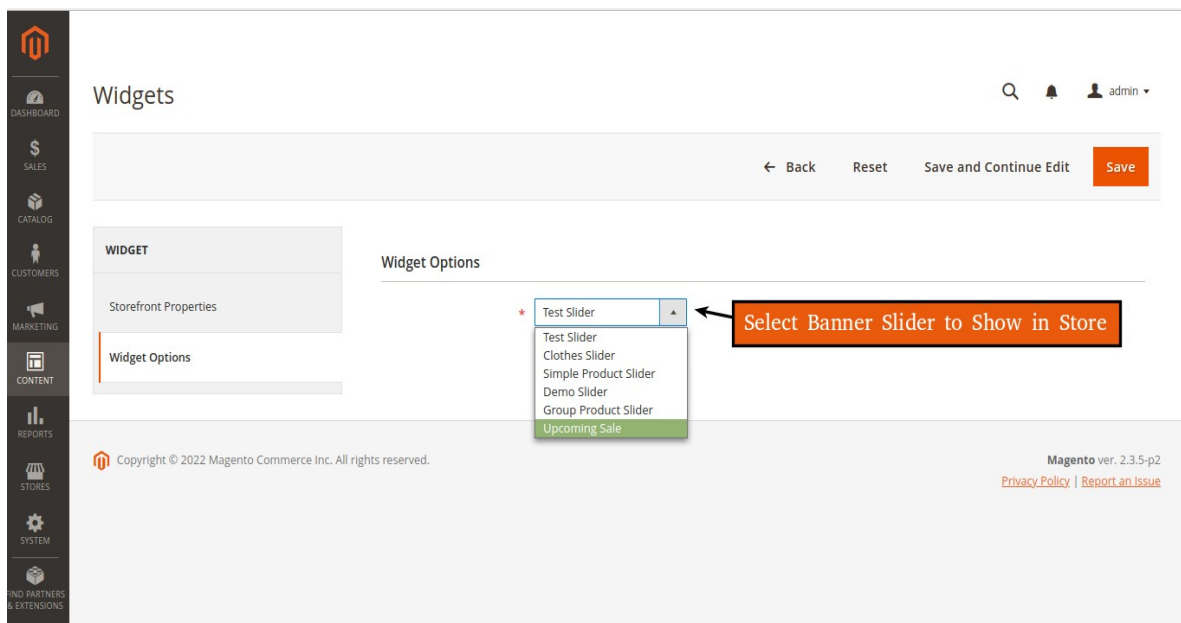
DASHBOARD
SALES
CATALOG
CUSTOMERS
MARKETING
CONTENT
REPORTS
STORES
SYSTEM
FIND PARTNERS & EXTENSIONS

Widgets

admin

← Back Reset Save and Continue Edit Save

WIDGET
Storefront Properties
Widget Options

Widget Options

* Test Slider

Test Slider
Clothes Slider
Simple Product Slider
Demo Slider
Group Product Slider
Upcoming Sale

Select Banner Slider to Show in Store

Copyright © 2022 Magento Commerce Inc. All rights reserved.

Magento ver. 2.3.5-p2
Privacy Policy | Report an Issue